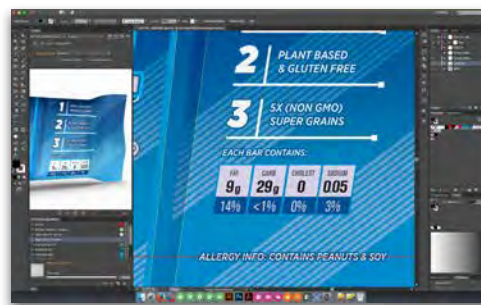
2 PLANT BASED & GLUTEN FREE

3 5X (NON GMO) SUPER GRAINS

EACH BAR CONTAINS:

| FAT | CARB | CHOLEST | SODIUM |
|---|---|---|---|
| 9g | 29g | 0 | 0.05 |
| 14% | <1% | 0% | 3% |

ALLERGY INFO: CONTAINS PEANUTS & SOY